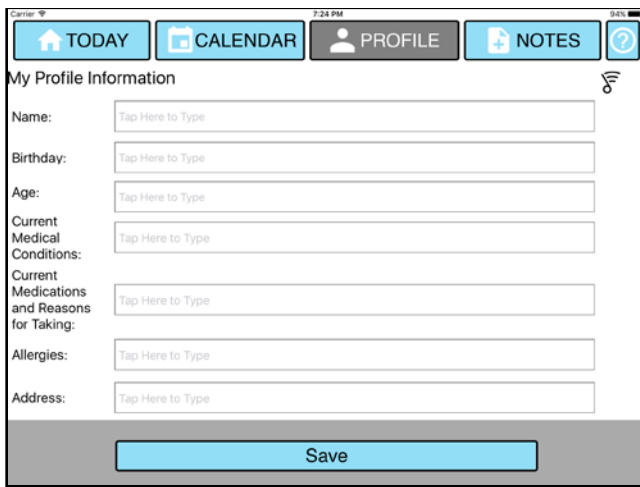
Carrier
7:24 PM
94%

TODAY
CALENDAR
PROFILE
NOTES
?

My Profile Information

Name: Tap Here to Type

Birthday: Tap Here to Type

Age: Tap Here to Type

Current Medical Conditions: Tap Here to Type

Current Medications and Reasons for Taking: Tap Here to Type

Allergies: Tap Here to Type

Address: Tap Here to Type

Save